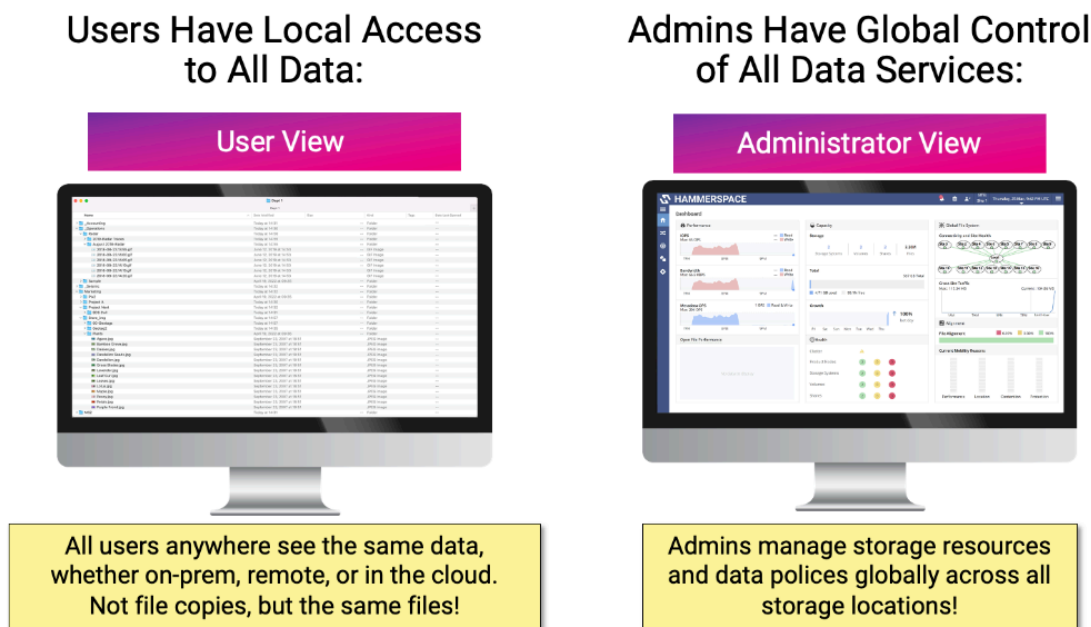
Users Have Local Access to All Data:

User View

Admins Have Global Control of All Data Services:

Administrator View

HAMMERSPACE

Dashboard

Performance

Capacity

Global File System

Health

Open File To Reserve

Key name

File Alignment

Current Mobility Reason

All users anywhere see the same data, whether on-prem, remote, or in the cloud. Not file copies, but the same files!

Admins manage storage resources and data polices globally across all storage locations!